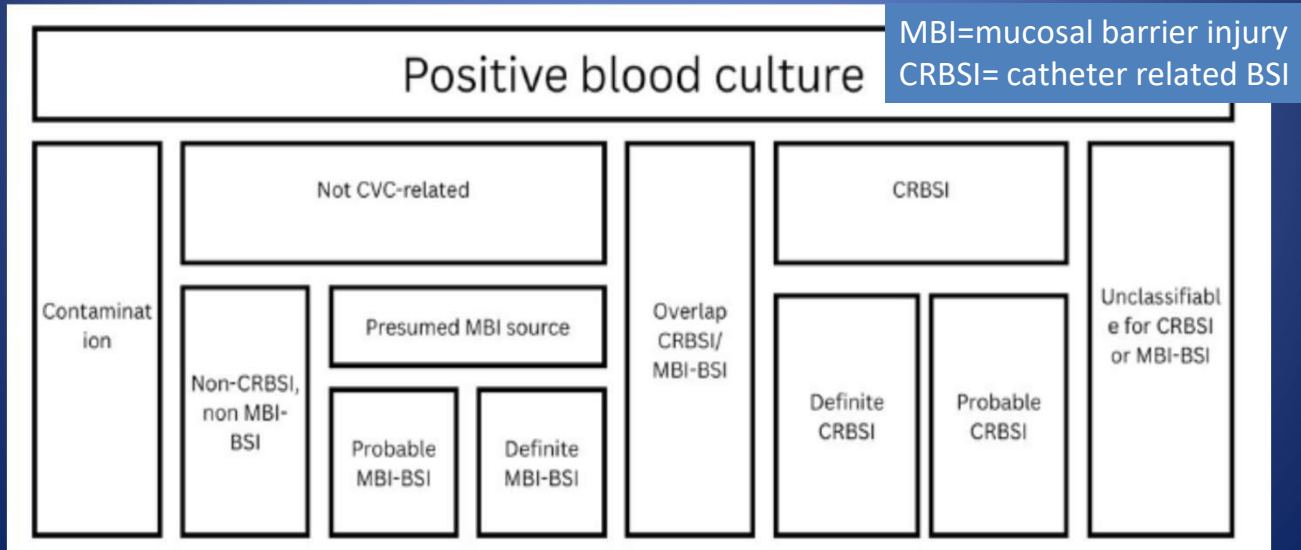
MBI=mucosal barrier injury
CRBSI= catheter related BSI

Positive blood culture

Contamination

Not CVC-related

Non-CRBSI, non MBI-BSI

Presumed MBI source

Probable MBI-BSI

Definite MBI-BSI

Overlap CRBSI/ MBI-BSI

CRBSI

Definite CRBSI

Probable CRBSI

Unclassifiable for CRBSI or MBI-BSI